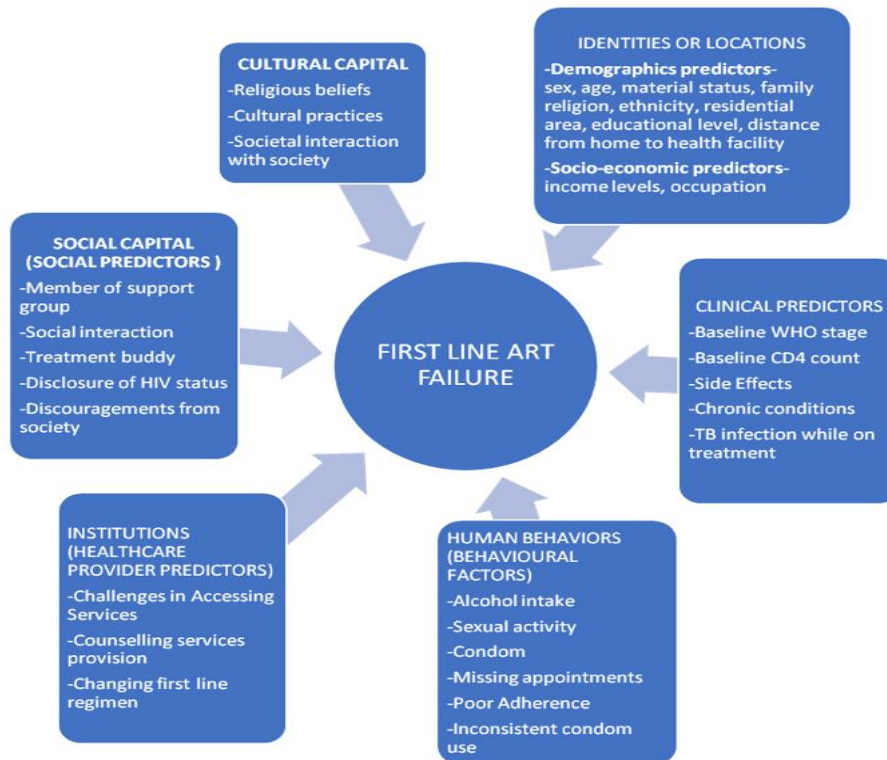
CULTURAL CAPITAL
-Religious beliefs
-Cultural practices
-Societal interaction with society

IDENTITIES OR LOCATIONS
-Demographics predictors- sex, age, material status, family religion, ethnicity, residential area, educational level, distance from home to health facility
-Socio-economic predictors- income levels, occupation

SOCIAL CAPITAL (SOCIAL PREDICTORS )
-Member of support group
-Social interaction
-Treatment buddy
-Disclosure of HIV status
-Discouragements from society

FIRST LINE ART FAILURE

CLINICAL PREDICTORS
-Baseline WHO stage
-Baseline CD4 count
-Side Effects
-Chronic conditions
-TB infection while on treatment

INSTITUTIONS (HEALTHCARE PROVIDER PREDICTORS)
-Challenges in Accessing Services
-Counselling services provision
-Changing first line regimen

HUMAN BEHAVIORS (BEHAVIOURAL FACTORS)
-Alcohol intake
-Sexual activity
-Condom
-Missing appointments
-Poor Adherence
-Inconsistent condom use